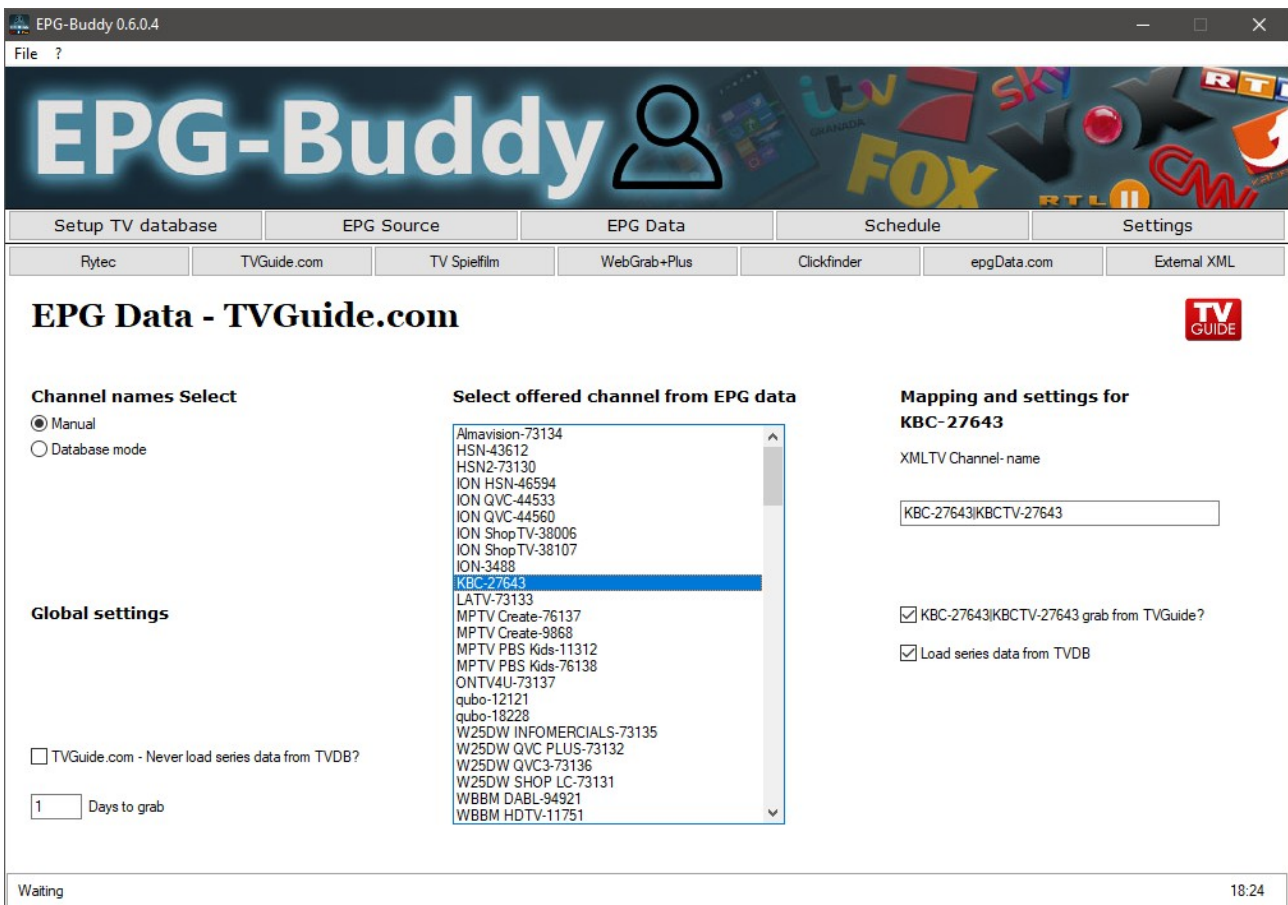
EPG-Buddy 0.6.0.4

File ?

EPG-Buddy

Setup TV database | EPG Source | EPG Data | Schedule | Settings

Rytec | TVGuide.com | TV Spielfilm | WebGrab+Plus | Clickfinder | epgData.com | External XML

EPG Data - TVGuide.com

TV GUIDE

Channel names Select

Manual

Database mode

Select offered channel from EPG data

Almavision-73134
HSN-43612
HSN2-73130
ION HSN-46594
ION QVC-44533
ION QVC-44560
ION ShopTV-38006
ION ShopTV-38107
ION-3488
KBC-27643
LATV-73133
MPTV Create-76137
MPTV Create-9868
MPTV PBS Kids-11312
MPTV PBS Kids-76138
ONTV4U-73137
qubo-12121
qubo-18228
W25DW INFOMERCIALS-73135
W25DW QVC PLUS-73132
W25DW QVC3-73136
W25DW SHOP LC-73131
WBBM DABL-94921
WBBM HDTV-11751

Mapping and settings for KBC-27643

XMLTV Channel- name

KBC-27643|KBCTV-27643

Global settings

KBC-27643|KBCTV-27643 grab from TVGuide?

Load series data from TVDB

TVGuide.com - Never load series data from TVDB?

1 Days to grab

Waiting

18:24